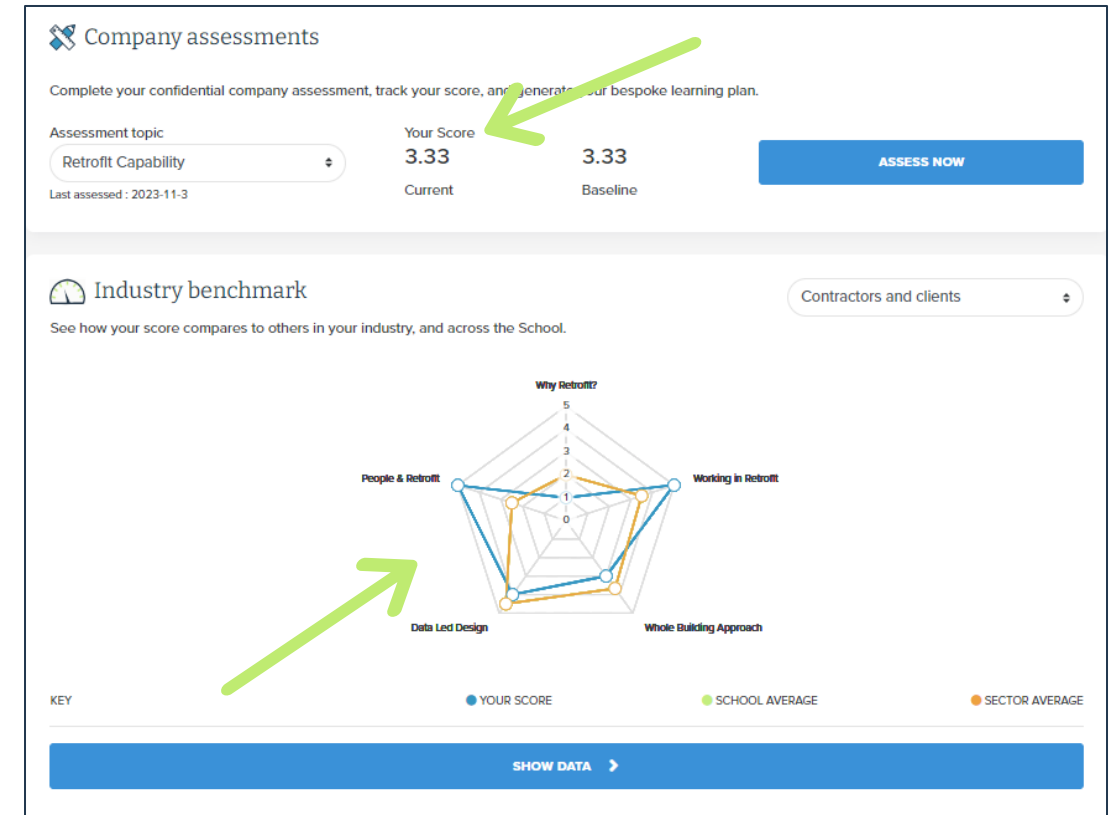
Company assessments

Complete your confidential company assessment, track your score, and generate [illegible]our bespoke learning plan.

Assessment topic
Retrofit Capability
Last assessed : 2023-11-3

Your Score
3.33
Current

3.33
Baseline

ASSESS NOW

Industry benchmark

Contractors and clients

See how your score compares to others in your industry, and across the School.

Why Retrofit?
5
4
3
2
1
0
Working in Retrofit
Whole Building Approach
Data Led Design
People & Retrofit

KEY
YOUR SCORE
SCHOOL AVERAGE
SECTOR AVERAGE

SHOW DATA